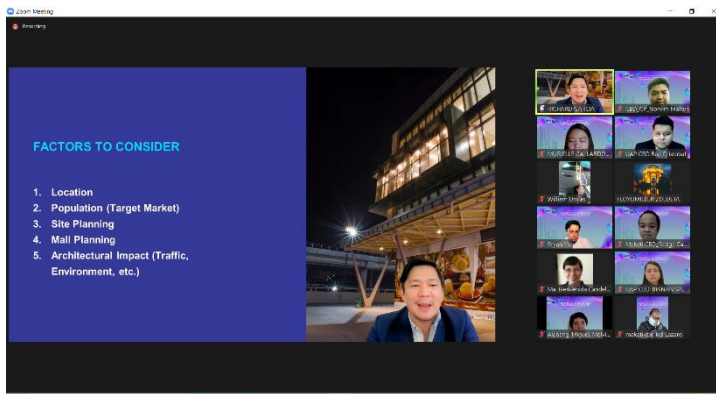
Zoom Meeting

Recording

FACTORS TO CONSIDER

1. Location
2. Population (Target Market)
3. Site Planning
4. Mall Planning
5. Architectural Impact (Traffic, Environment, etc.)

RICHARD GARCIA
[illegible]
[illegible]
UAP CSC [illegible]
William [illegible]
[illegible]
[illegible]
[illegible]
Ma. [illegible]
UAP CSC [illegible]
Aldwing Miguel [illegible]
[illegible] Lozano